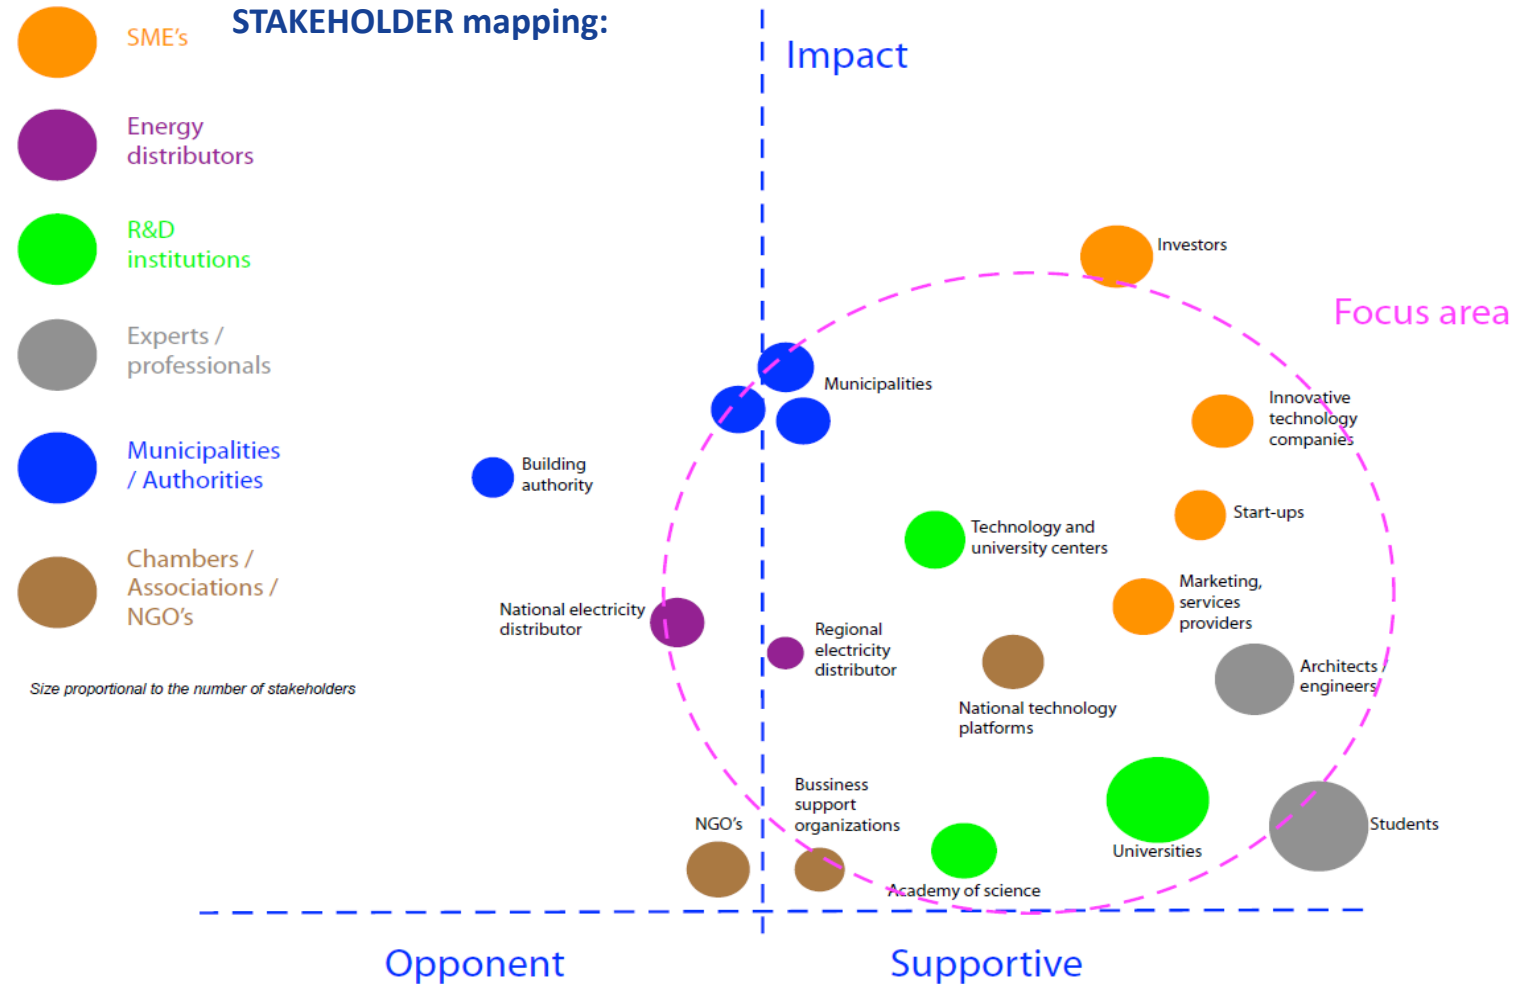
STAKEHOLDER mapping:

SME's

Energy distributors

R&D institutions

Experts / professionals

Municipalities / Authorities

Chambers / Associations / NGO's

Size proportional to the number of stakeholders

Impact

Focus area

Investors

Municipalities

Innovative technology companies

Building authority

Start-ups

Technology and university centers

Marketing, services providers

National electricity distributor

Regional electricity distributor

National technology platforms

Architects / engineers

Bussiness support organizations

NGO's

Students

Universities

Academy of science

Opponent

Supportive